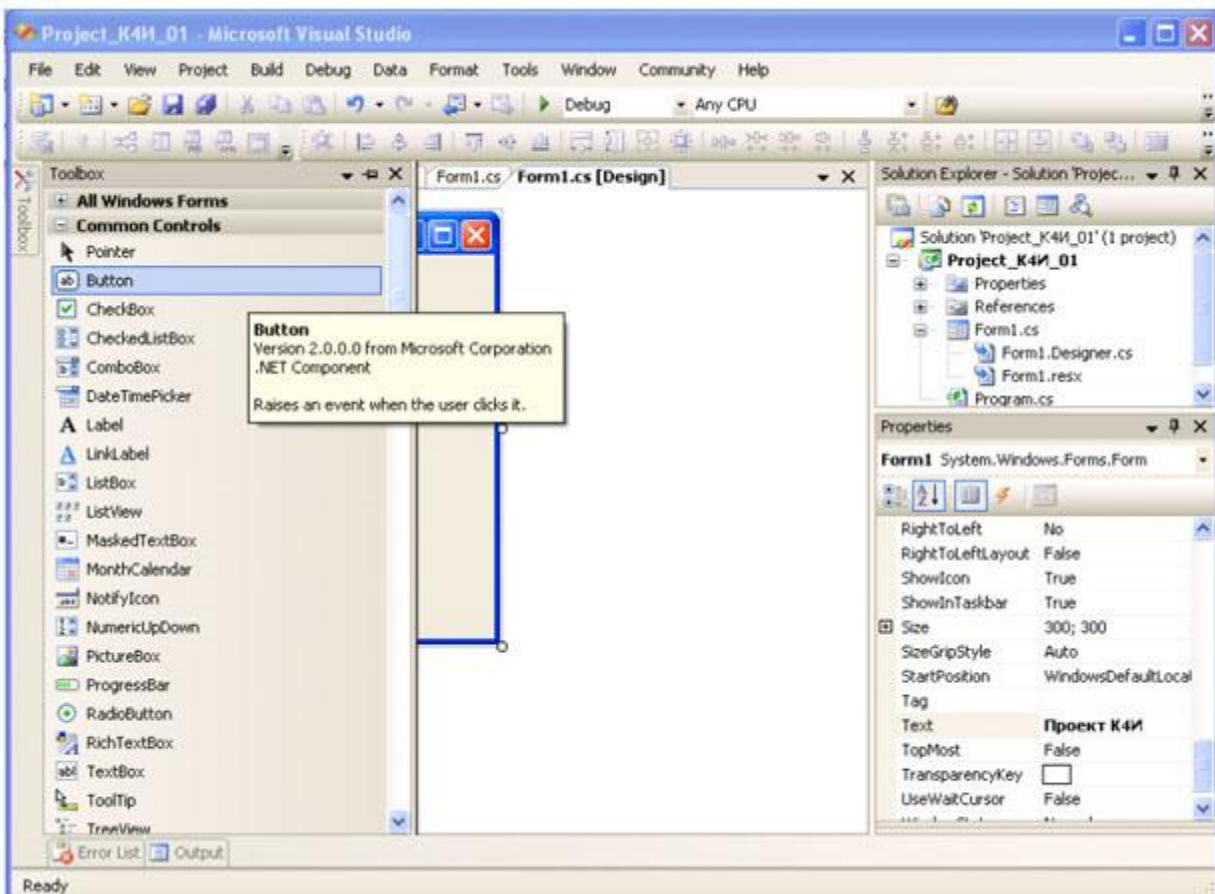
Project_К4И_01 - Microsoft Visual Studio

File Edit View Project Build Debug Data Format Tools Window Community Help

Debug Any CPU

Toolbox

Toolbox

All Windows Forms
Common Controls
Pointer
Button
CheckBox
CheckedListBox
ComboBox
DateTimePicker
Label
LinkLabel
ListBox
ListView
MaskedTextBox
MonthCalendar
NotifyIcon
NumericUpDown
PictureBox
ProgressBar
RadioButton
RichTextBox
TextBox
ToolTip
TreeView

Button
Version 2.0.0.0 from Microsoft Corporation
.NET Component

Raises an event when the user clicks it.

Form1.cs Form1.cs [Design]

Solution Explorer - Solution 'Projec...

Solution 'Project_К4И_01' (1 project)
Project_К4И_01
Properties
References
Form1.cs
Form1.Designer.cs
Form1.resx
Program.cs

Properties

Form1 System.Windows.Forms.Form

| | |
|---|---|
| RightToLeft | No |
| RightToLeftLayout | False |
| ShowIcon | True |
| ShowInTaskbar | True |
| Size | 300; 300 |
| SizeGripStyle | Auto |
| StartPosition | WindowsDefaultLocal |
| Tag | |
| Text | Проект К4И |
| TopMost | False |
| TransparencyKey | |
| UseWaitCursor | False |

Error List Output

Ready